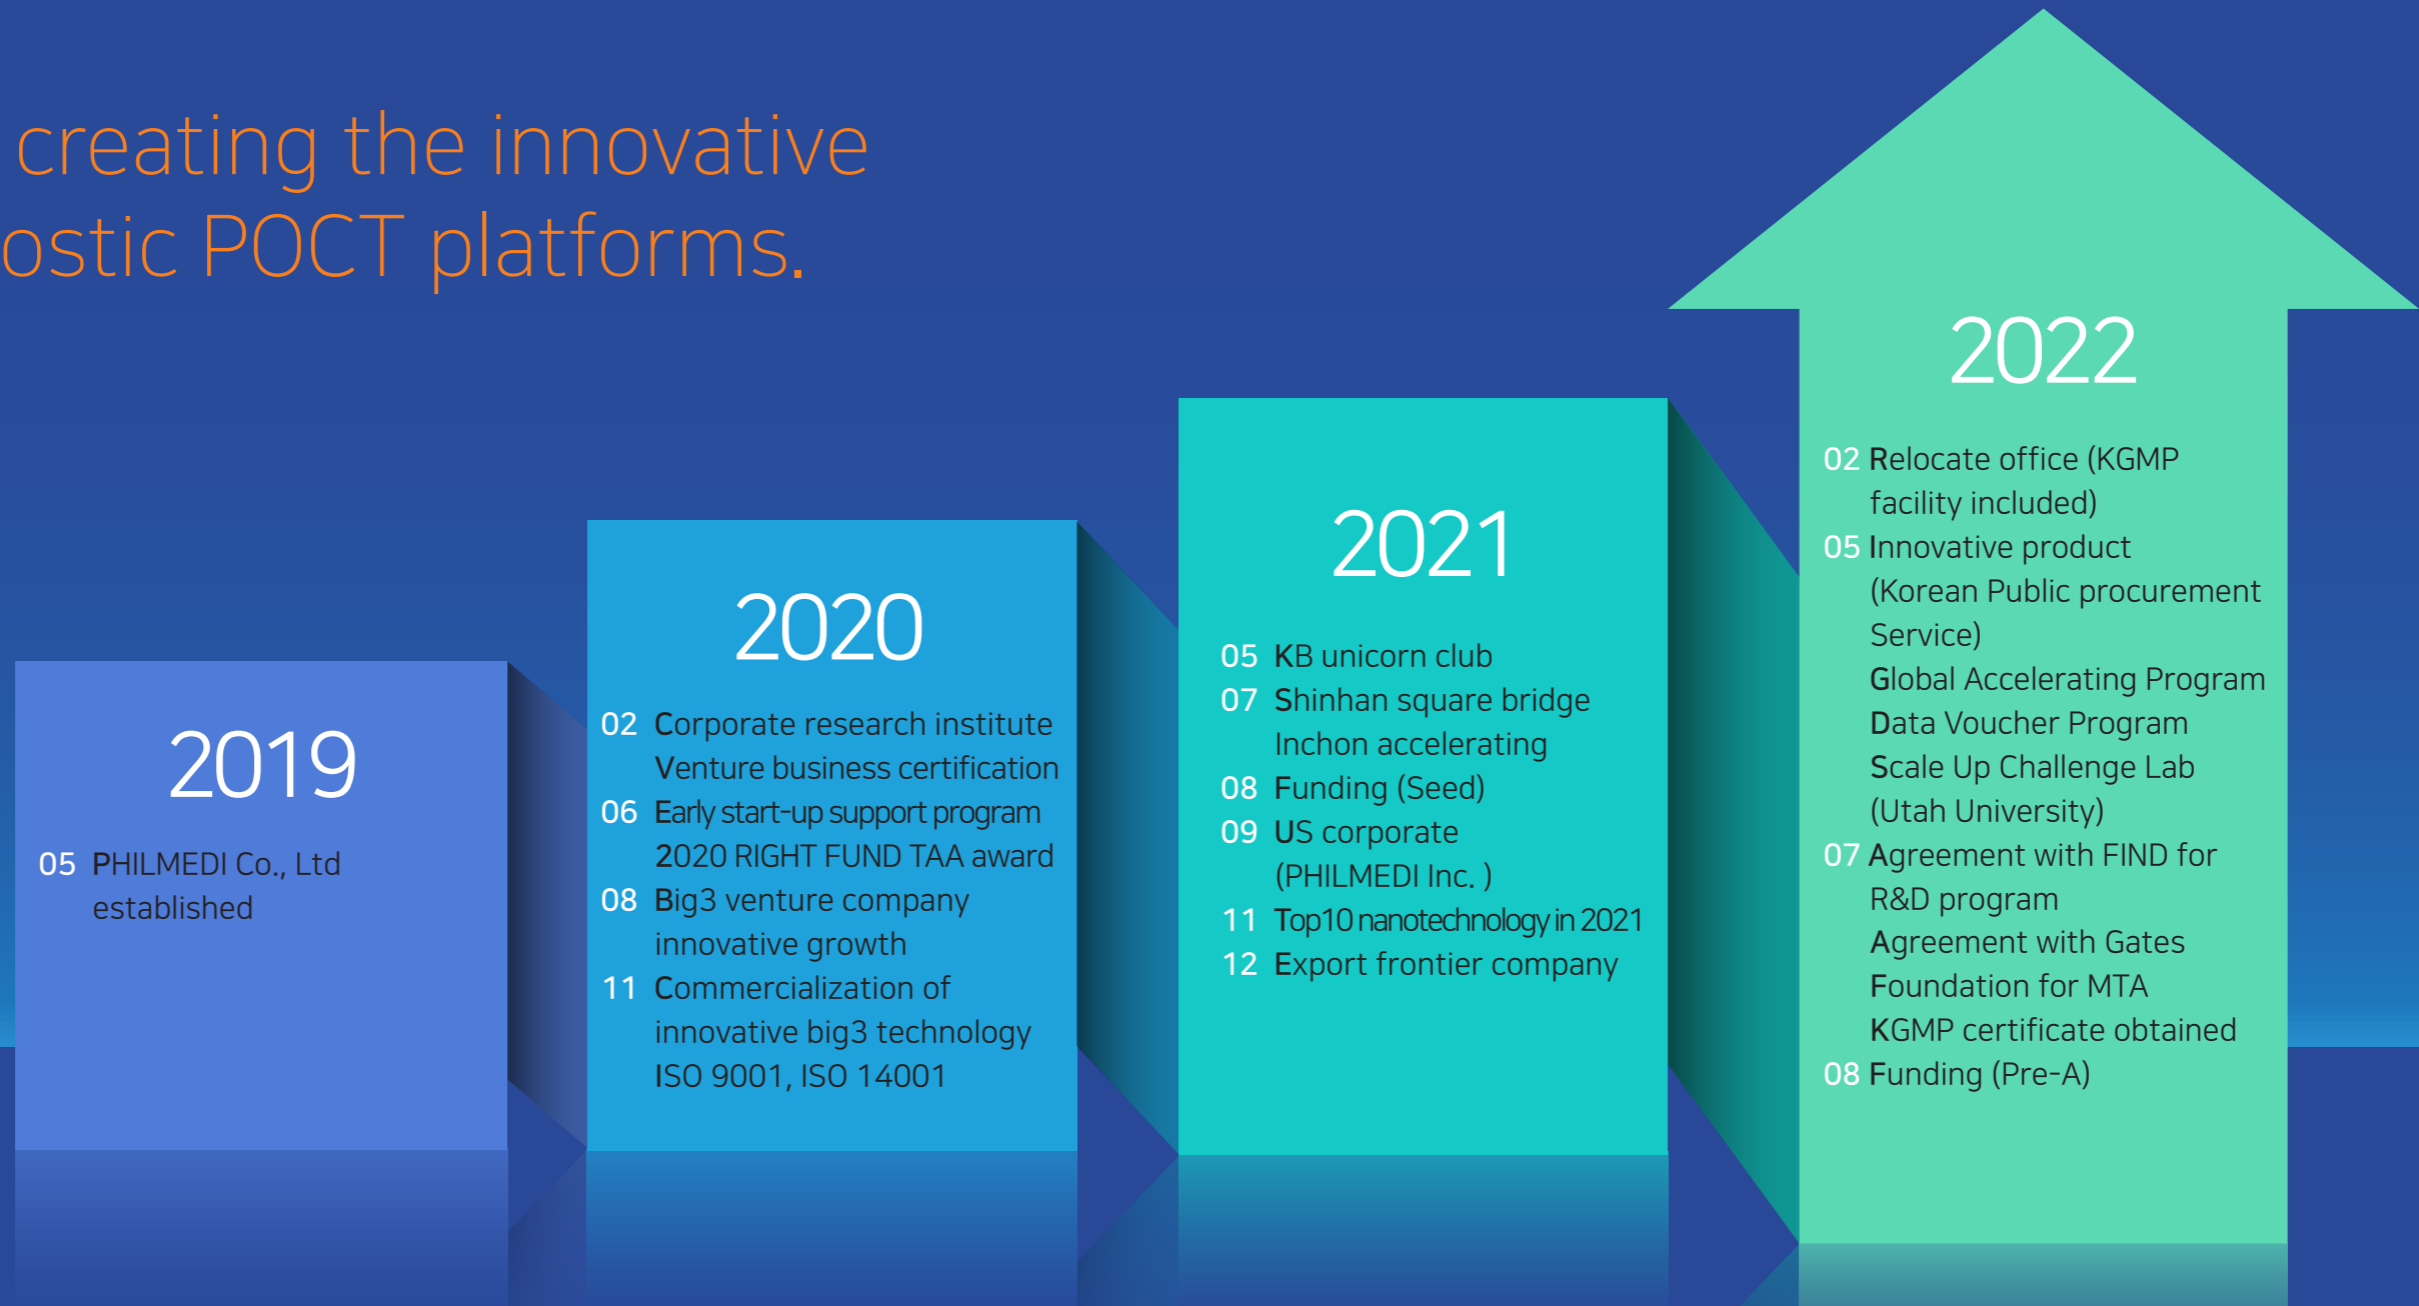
creating the innovative
ostic POCT platforms.

2019
05 PHILMEDI Co., Ltd established

2020
02 Corporate research institute
Venture business certification
06 Early start-up support program
2020 RIGHT FUND TAA award
08 Big3 venture company innovative growth
11 Commercialization of innovative big3 technology
ISO 9001, ISO 14001

2021
05 KB unicorn club
07 Shinhan square bridge Inchon accelerating
08 Funding (Seed)
09 US corporate (PHILMEDI Inc. )
11 Top10 nanotechnology in 2021
12 Export frontier company

2022
02 Relocate office (KGMP facility included)
05 Innovative product (Korean Public procurement Service)
Global Accelerating Program
Data Voucher Program
Scale Up Challenge Lab (Utah University)
07 Agreement with FIND for R&D program
Agreement with Gates Foundation for MTA
KGMP certificate obtained
08 Funding (Pre-A)